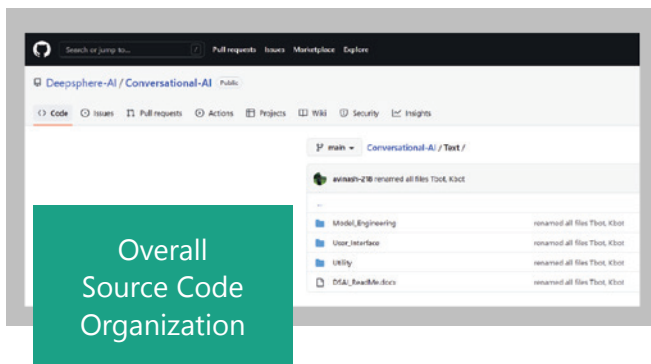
Search or jump to... / Pull requests Issues Marketplace Explore

Deepsphere-AI / Conversational-AI Public

<> Code Issues Pull requests Actions Projects Wiki Security Insights

main ▾ Conversational-AI / Text /

avinash-218 renamed all files Tbot, Kbot

..

Model_Engineering renamed all files Tbot, Kbot

User_Interface renamed all files Tbot, Kbot

Utility renamed all files Tbot, Kbot

DSAI_ReadMe.docx renamed all files Tbot, Kbot

Overall Source Code Organization